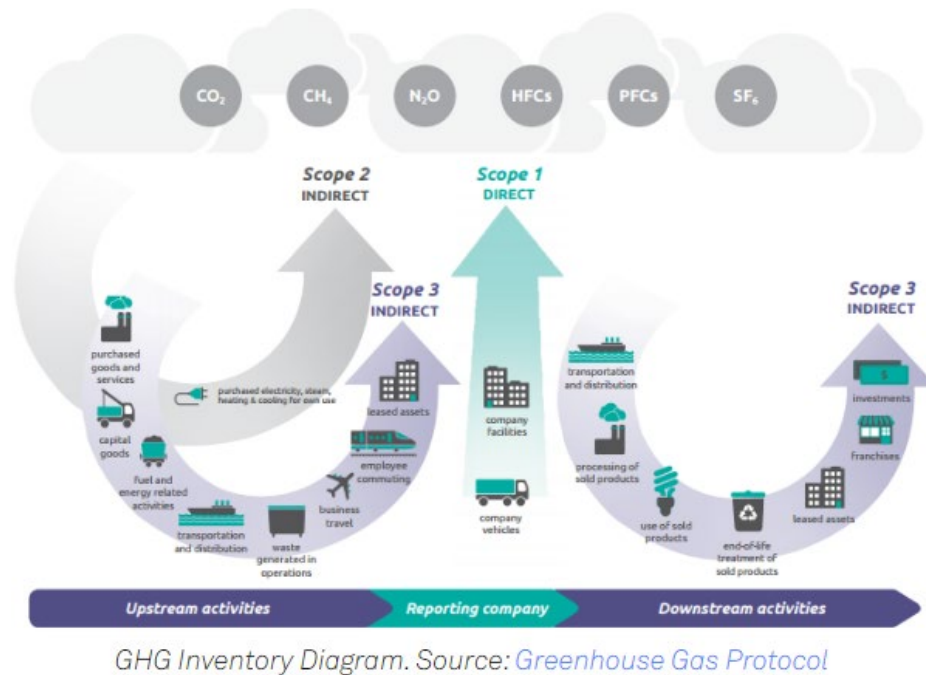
$CO_2$ $CH_4$ $N_2O$ HFCs PFCs $SF_6$

Scope 2
INDIRECT

Scope 1
DIRECT

Scope 3
INDIRECT

Scope 3
INDIRECT

purchased goods and services

purchased electricity, steam, heating & cooling for own use

capital goods

fuel and energy related activities

transportation and distribution

waste generated in operations

business travel

employee commuting

leased assets

company facilities

company vehicles

transportation and distribution

processing of sold products

use of sold products

end-of-life treatment of sold products

leased assets

franchises

investments

Upstream activities

Reporting company

Downstream activities

GHG Inventory Diagram. Source: Greenhouse Gas Protocol